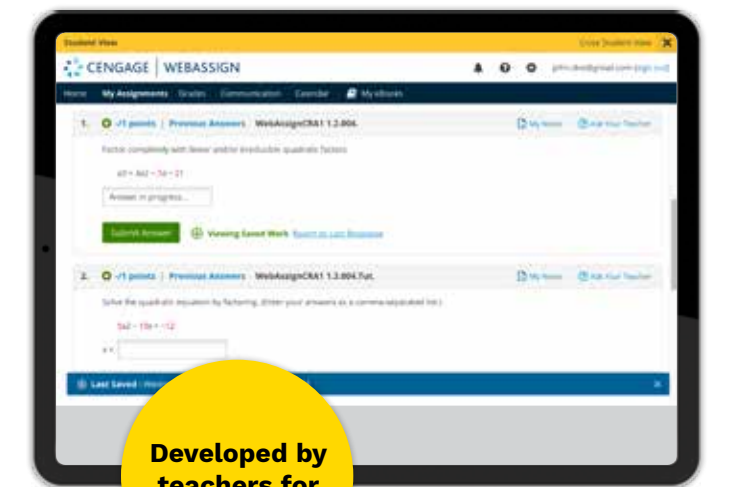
Student View

Close Student View

CENGAGE | WEBASSIGN

john.doe@gmail.com (sign out)

Home My Assignments Grades Communication Calendar My eBooks

1. -/1 points | Previous Answers WebAssignCRA1 1.2.004.

My Notes Ask Your Teacher

Factor completely with linear and/or irreducible quadratic factors

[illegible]

Answer in progress...

Submit Answer

Viewing Saved Work Revert to Last Response

2. -/1 points | Previous Answers WebAssignCRA1 1.3.004.Tut.

My Notes Ask Your Teacher

Solve the quadratic equation by factoring. (Enter your answers as a comma-separated list.)

5x2 - 19x = -12

x =

Last Saved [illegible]

Developed by teachers for